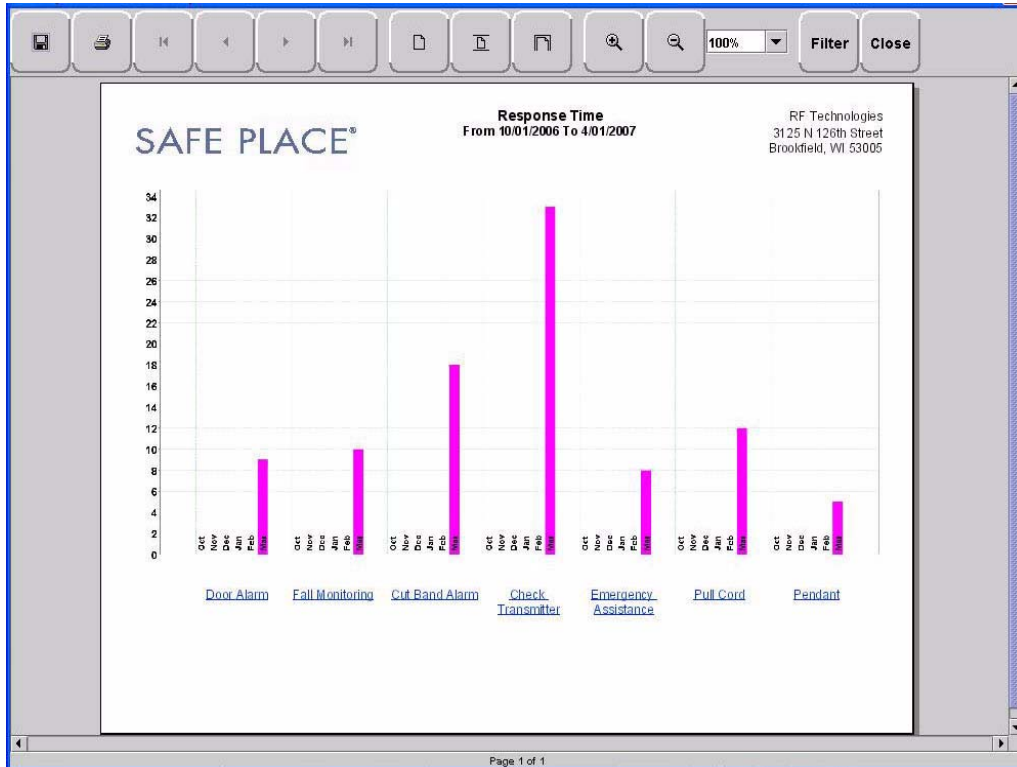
100% Filter Close

SAFE PLACE®

Response Time
From 10/01/2006 To 4/01/2007

RF Technologies
3125 N 126th Street
Brookfield, WI 53005

34
32
30
28
26
24
22
20
18
16
14
12
10
8
6
4
2
0

Oct Nov Dec Jan Feb Mar
Oct Nov Dec Jan Feb Mar
Oct Nov Dec Jan Feb Mar
Oct Nov Dec Jan Feb Mar
Oct Nov Dec Jan Feb Mar
Oct Nov Dec Jan Feb Mar
Oct Nov Dec Jan Feb Mar

Door Alarm
Fall Monitoring
Cut Band Alarm
Check Transmitter
Emergency Assistance
Pull Cord
Pendant

Page 1 of 1